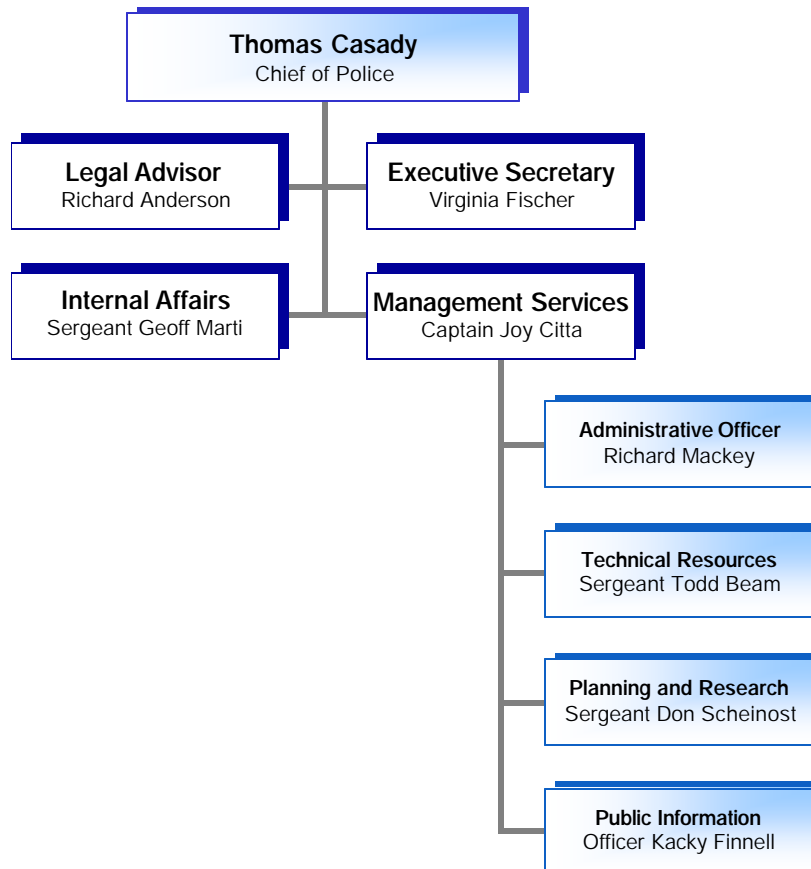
Thomas Casady
Chief of Police

Legal Advisor
Richard Anderson

Executive Secretary
Virginia Fischer

Internal Affairs
Sergeant Geoff Marti

Management Services
Captain Joy Citta

Administrative Officer
Richard Mackey

Technical Resources
Sergeant Todd Beam

Planning and Research
Sergeant Don Scheinost

Public Information
Officer Kacky Finnell